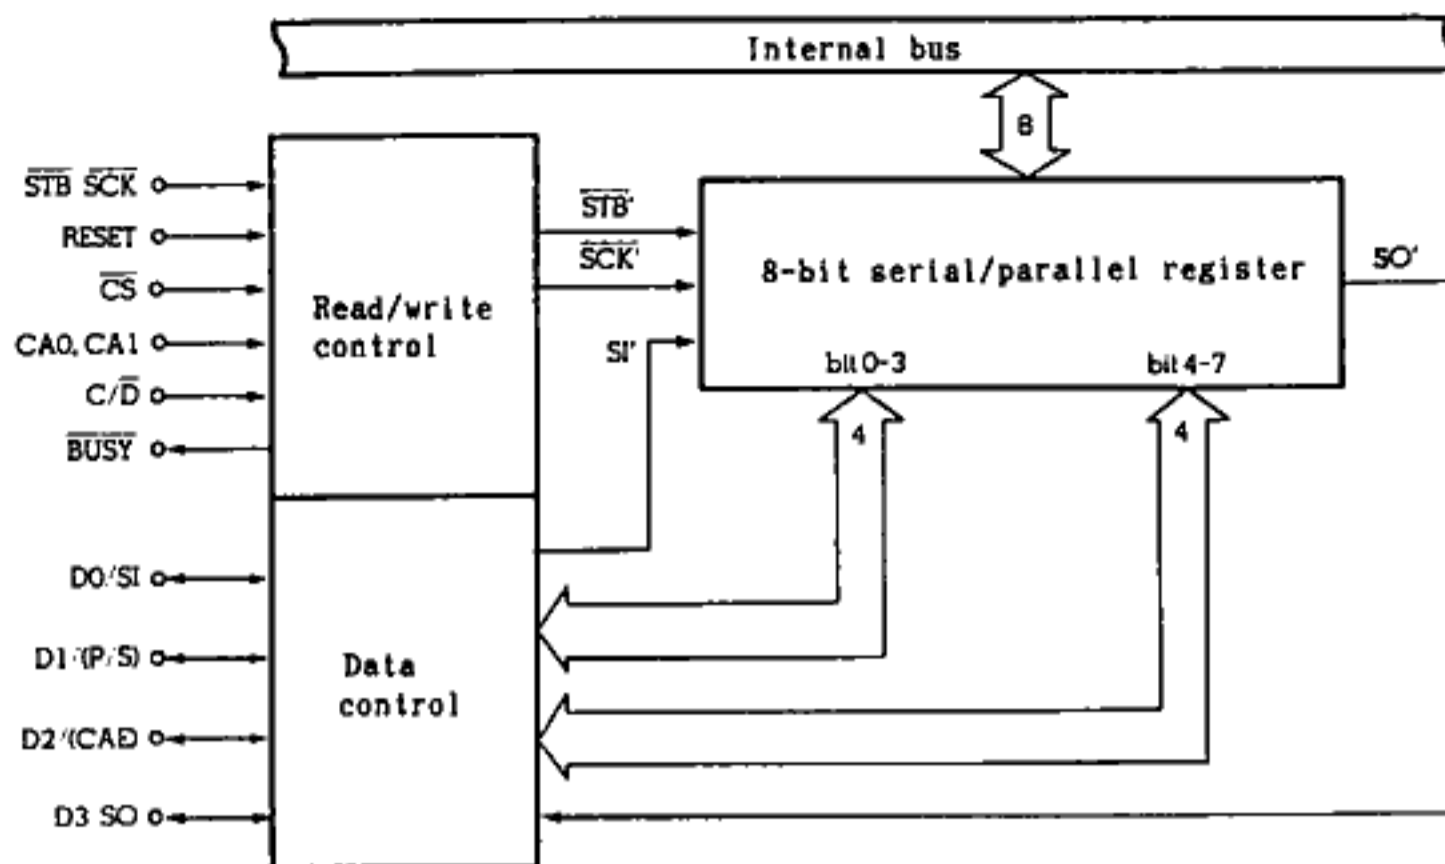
Internal bus

8

$\overline{STB}$ $\overline{SCK}$

RESET

$\overline{CS}$

CA0, CA1

C/$\overline{D}$

$\overline{BUSY}$

Read/write control

$\overline{STB}$'

$\overline{SCK}$'

SI'

8-bit serial/parallel register

SO'

bit 0-3

bit 4-7

4

4

D0/SI

D1/(P/S)

D2/(CAI)

D3 SO

Data control